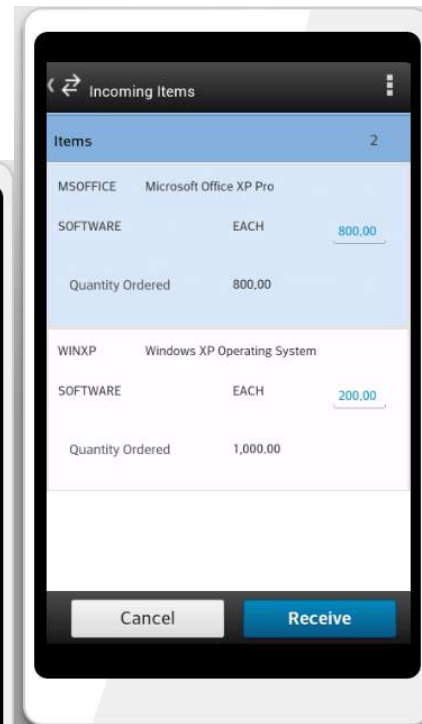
Incoming Items

Items 2

MSOFFICE Microsoft Office XP Pro

SOFTWARE EACH 800,00

Quantity Ordered 800,00

WINXP Windows XP Operating System

SOFTWARE EACH 200,00

Quantity Ordered 1,000,00

Cancel

Receive